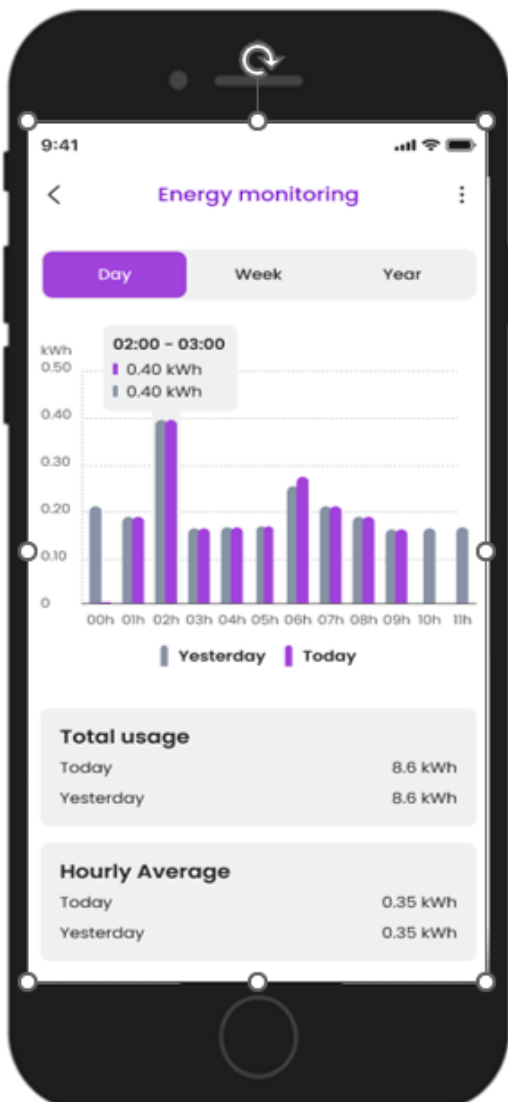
9:41

Energy monitoring

Day Week Year

02:00 - 03:00
0.40 kWh
0.40 kWh

kWh
0.50
0.40
0.30
0.20
0.10
0

00h 01h 02h 03h 04h 05h 06h 07h 08h 09h 10h 11h

Yesterday Today

Total usage
Today 8.6 kWh
Yesterday 8.6 kWh

Hourly Average
Today 0.35 kWh
Yesterday 0.35 kWh